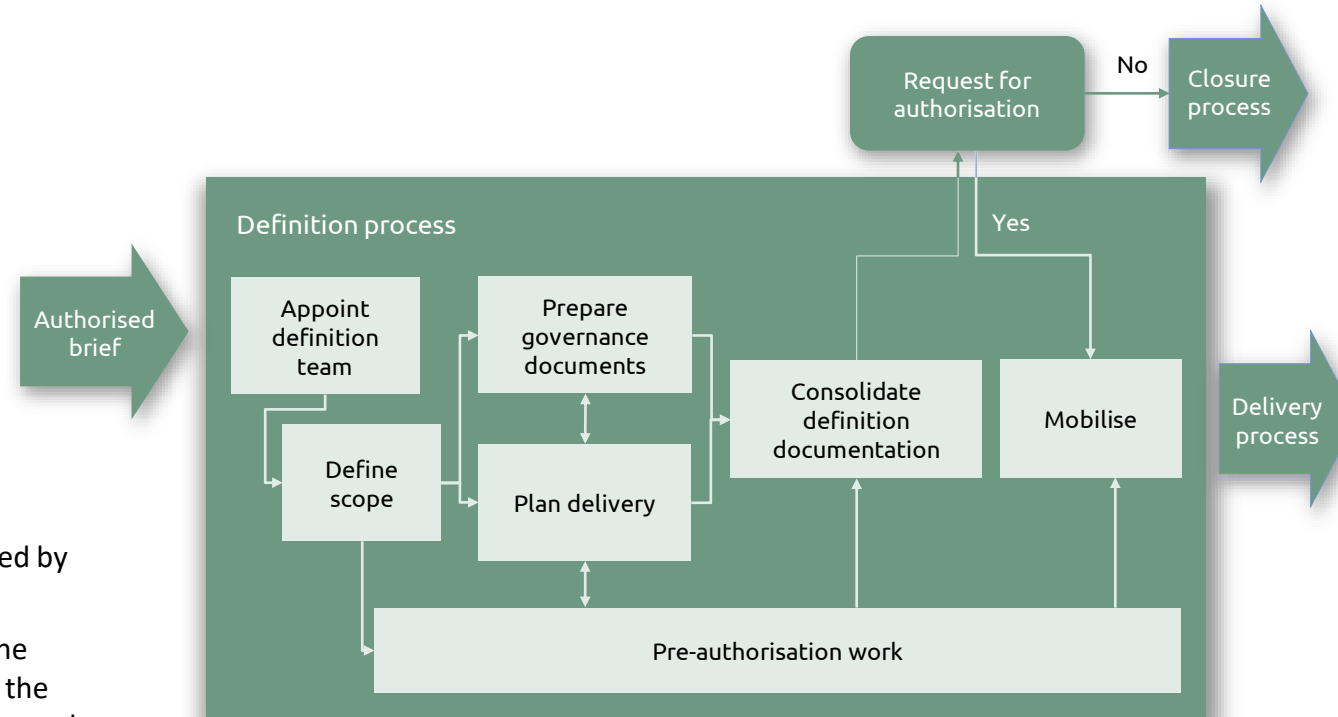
Request for authorisation

No

Closure process

Definition process

Yes

Authorised brief

Appoint definition team

Prepare governance documents

Consolidate definition documentation

Mobilise

Delivery process

Define scope

Plan delivery

ed by

ne

the

Pre-authorisation work